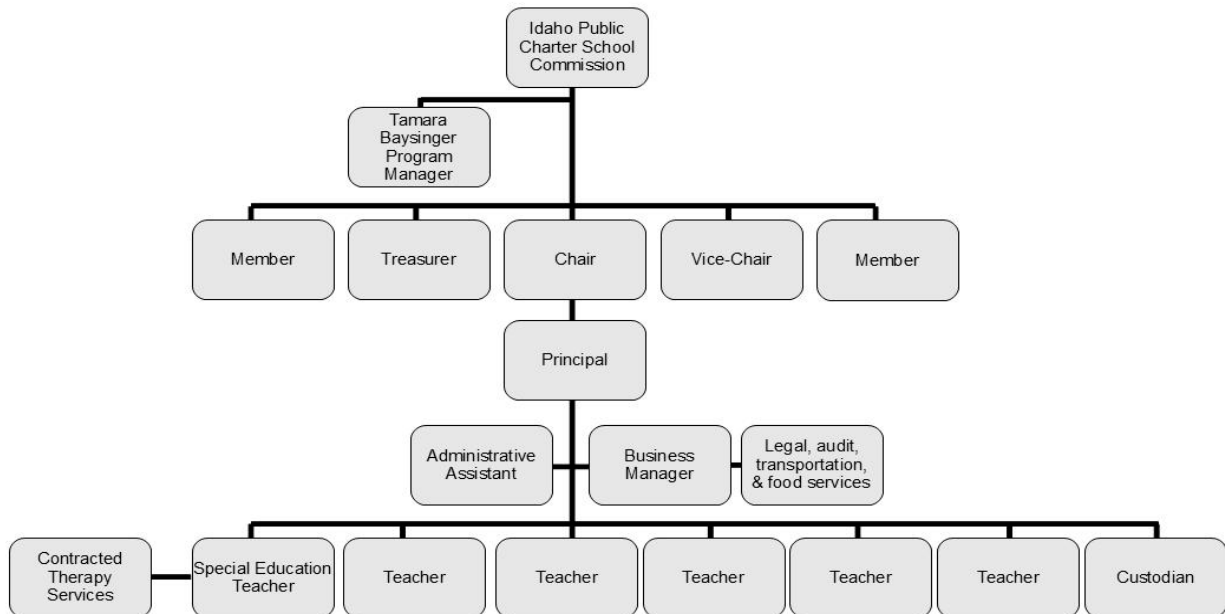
Idaho Public Charter School Commission

Tamara Baysinger Program Manager

Member

Treasurer

Chair

Vice-Chair

Member

Principal

Administrative Assistant

Business Manager

Legal, audit, transportation, & food services

Contracted Therapy Services

Special Education Teacher

Teacher

Teacher

Teacher

Teacher

Teacher

Custodian